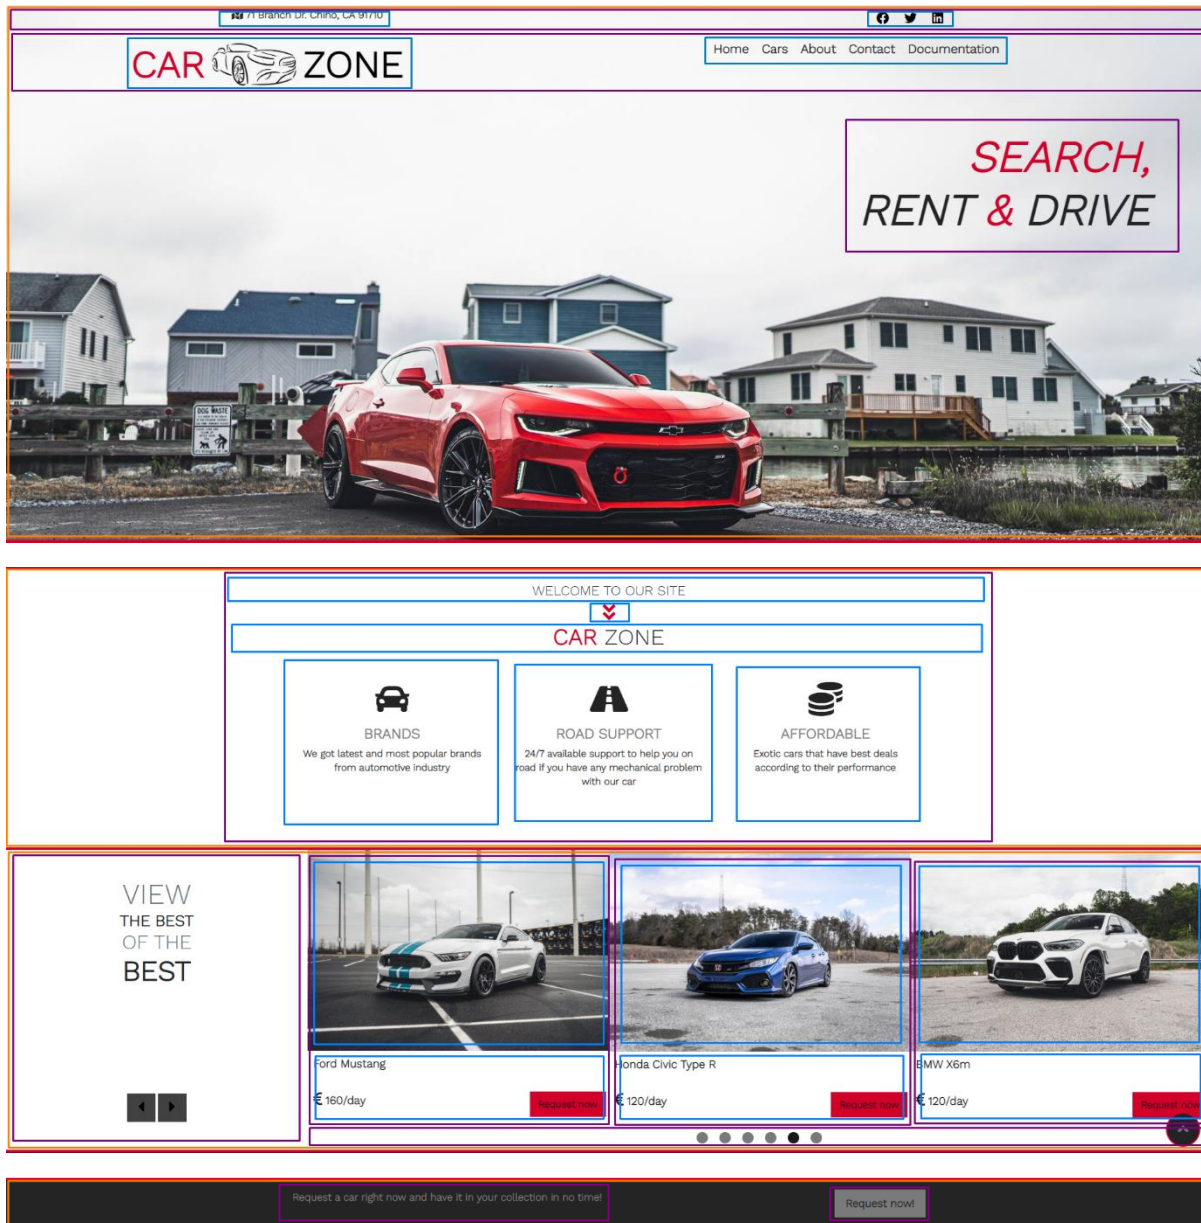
71 Branch Dr. Chino, CA 91710

CAR ZONE

Home Cars About Contact Documentation

SEARCH, RENT & DRIVE

WELCOME TO OUR SITE

CAR ZONE

BRANDS
We got latest and most popular brands from automotive industry

ROAD SUPPORT
24/7 available support to help you on road if you have any mechanical problem with our car

AFFORDABLE
Exotic cars that have best deals according to their performance

VIEW
THE BEST
OF THE
BEST

Ford Mustang
€ 160/day
Request now

Honda Civic Type R
€ 120/day
Request now

BMW X6m
€ 120/day
Request now

Request a car right now and have it in your collection in no time!

Request now!